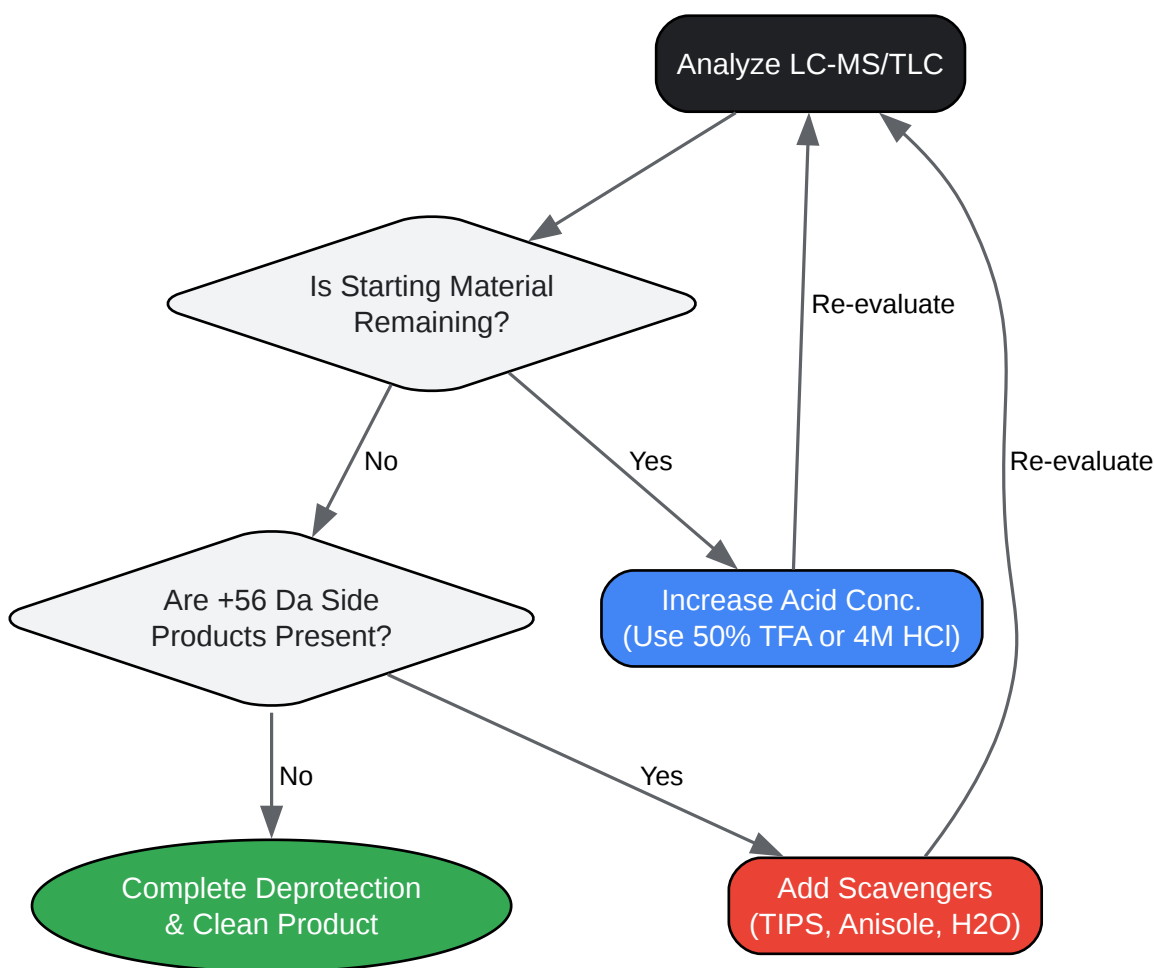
Analyze LC-MS/TLC

Is Starting Material Remaining?

Re-evaluate

No

Yes

Re-evaluate

Are +56 Da Side Products Present?

Increase Acid Conc. (Use 50% TFA or 4M HCl)

No

Yes

Complete Deprotection & Clean Product

Add Scavengers (TIPS, Anisole, H2O)